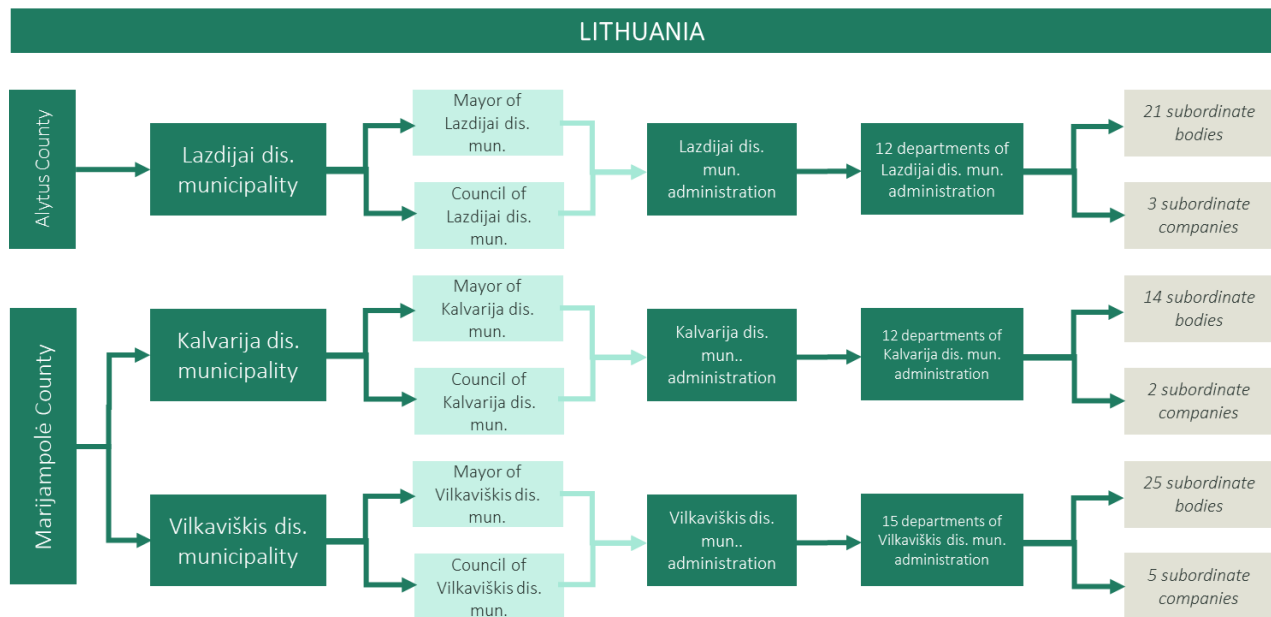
LITHUANIA

Alytus County

Lazdijai dis. municipality

Mayor of Lazdijai dis. mun.

Council of Lazdijai dis. mun.

Lazdijai dis. mun. administration

12 departments of Lazdijai dis. mun. administration

21 subordinate bodies

3 subordinate companies

Marijampolė County

Kalvarija dis. municipality

Mayor of Kalvarija dis. mun.

Council of Kalvarija dis. mun.

Kalvarija dis. mun.. administration

12 departments of Kalvarija dis. mun. administration

14 subordinate bodies

2 subordinate companies

Vilkaviškis dis. municipality

Mayor of Vilkaviškis dis. mun.

Council of Vilkaviškis dis. mun.

Vilkaviškis dis. mun.. administration

15 departments of Vilkaviškis dis. mun. administration

25 subordinate bodies

5 subordinate companies